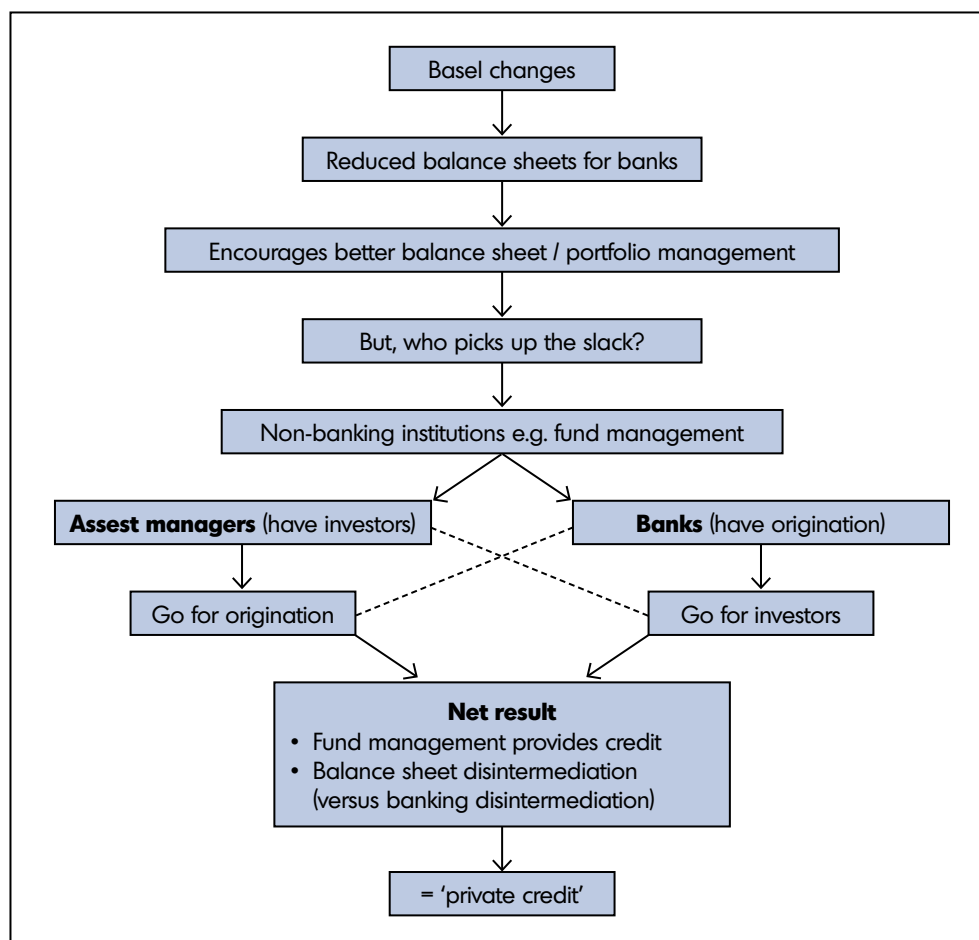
Basel changes

Reduced balance sheets for banks

Encourages better balance sheet / portfolio management

But, who picks up the slack?

Non-banking institutions e.g. fund management

**Assest managers** (have investors)

**Banks** (have origination)

Go for origination

Go for investors

**Net result**
- Fund management provides credit
- Balance sheet disintermediation (versus banking disintermediation)

= 'private credit'